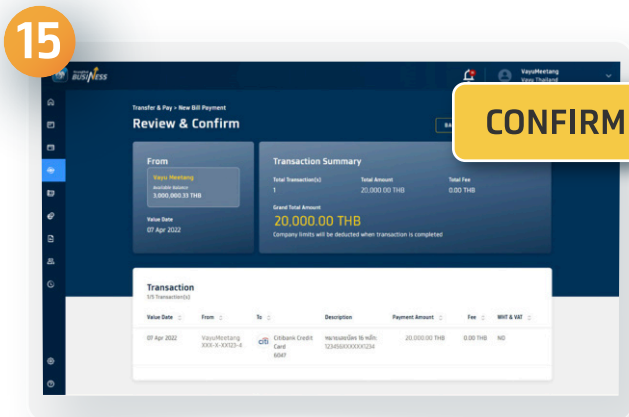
15

BUSINESS

VayuMeetang
Vayu Thailand

Transfer & Pay > New Bill Payment

Review & Confirm

CONFIRM

From

Vayu Meetang
Available Balance
3,000,000.33 THB

Value Date
07 Apr 2022

Transaction Summary

Total Transaction(s)
1

Total Amount
20,000.00 THB

Total Fee
0.00 THB

Grand Total Amount
20,000.00 THB
Company limits will be deducted when transaction is completed

Transaction
1/1 Transaction(s)

| Value Date | From | To | Description | Payment Amount | Fee | WHT & VAT |
|---|---|---|---|---|---|---|
| 07 Apr 2022 | VayuMeetang XXX-X-XX123-4 | Citibank Credit Card 6047 | หมายเลขบัตร 16 หลัก: 123456XXXXXX1234 | 20,000.00 THB | 0.00 THB | NO |